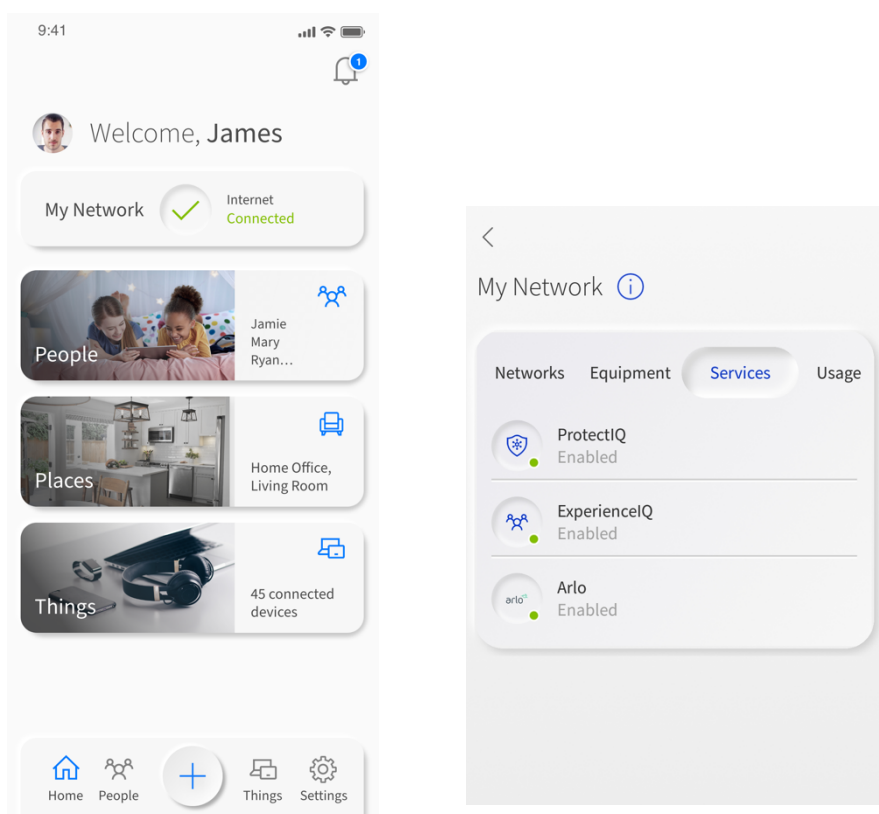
9:41

1

Welcome, James

My Network

Internet
Connected

People

Jamie
Mary
Ryan...

Places

Home Office, Living Room

Things

45 connected devices

Home
People
+
Things
Settings

<

My Network

Networks
Equipment
Services
Usage

ProtectIQ
Enabled

ExperienceIQ
Enabled

arlo

Arlo
Enabled